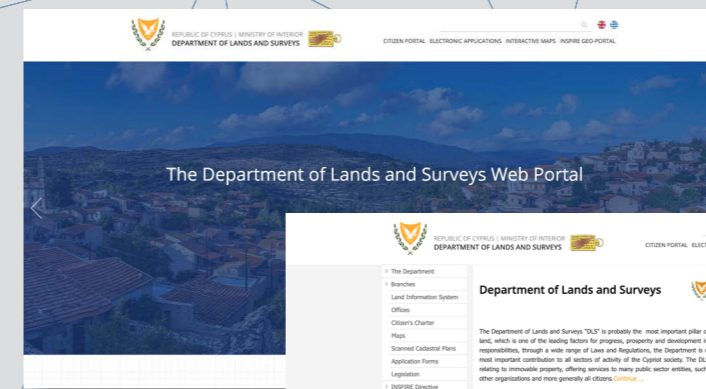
REPUBLIC OF CYPRUS | MINISTRY OF INTERIOR
DEPARTMENT OF LANDS AND SURVEYS

CITIZEN PORTAL ELECTRONIC APPLICATIONS INTERACTIVE MAPS INSPIRE GEO-PORTAL

The Department of Lands and Surveys Web Portal

REPUBLIC OF CYPRUS | MINISTRY OF INTERIOR
DEPARTMENT OF LANDS AND SURVEYS

CITIZEN PORTAL ELECT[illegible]

The Department
Branches
Land Information System
Offices
Citizen's Charter
Maps
Scanned Cadastral Plans
Application Forms
Legislation
INSPIRE Directive

Department of Lands and Surveys

The Department of Lands and Surveys "DLS" is probably the most important pillar o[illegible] land, which is one of the leading factors for progress, prosperity and development i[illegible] responsibilities, through a wide range of Laws and Regulations, the Department is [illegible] most important contribution to all sectors of activity of the Cypriot society. The DL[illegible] relating to immovable property, offering services to many public sector entities, such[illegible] other organizations and more generally all citizens. Continue...